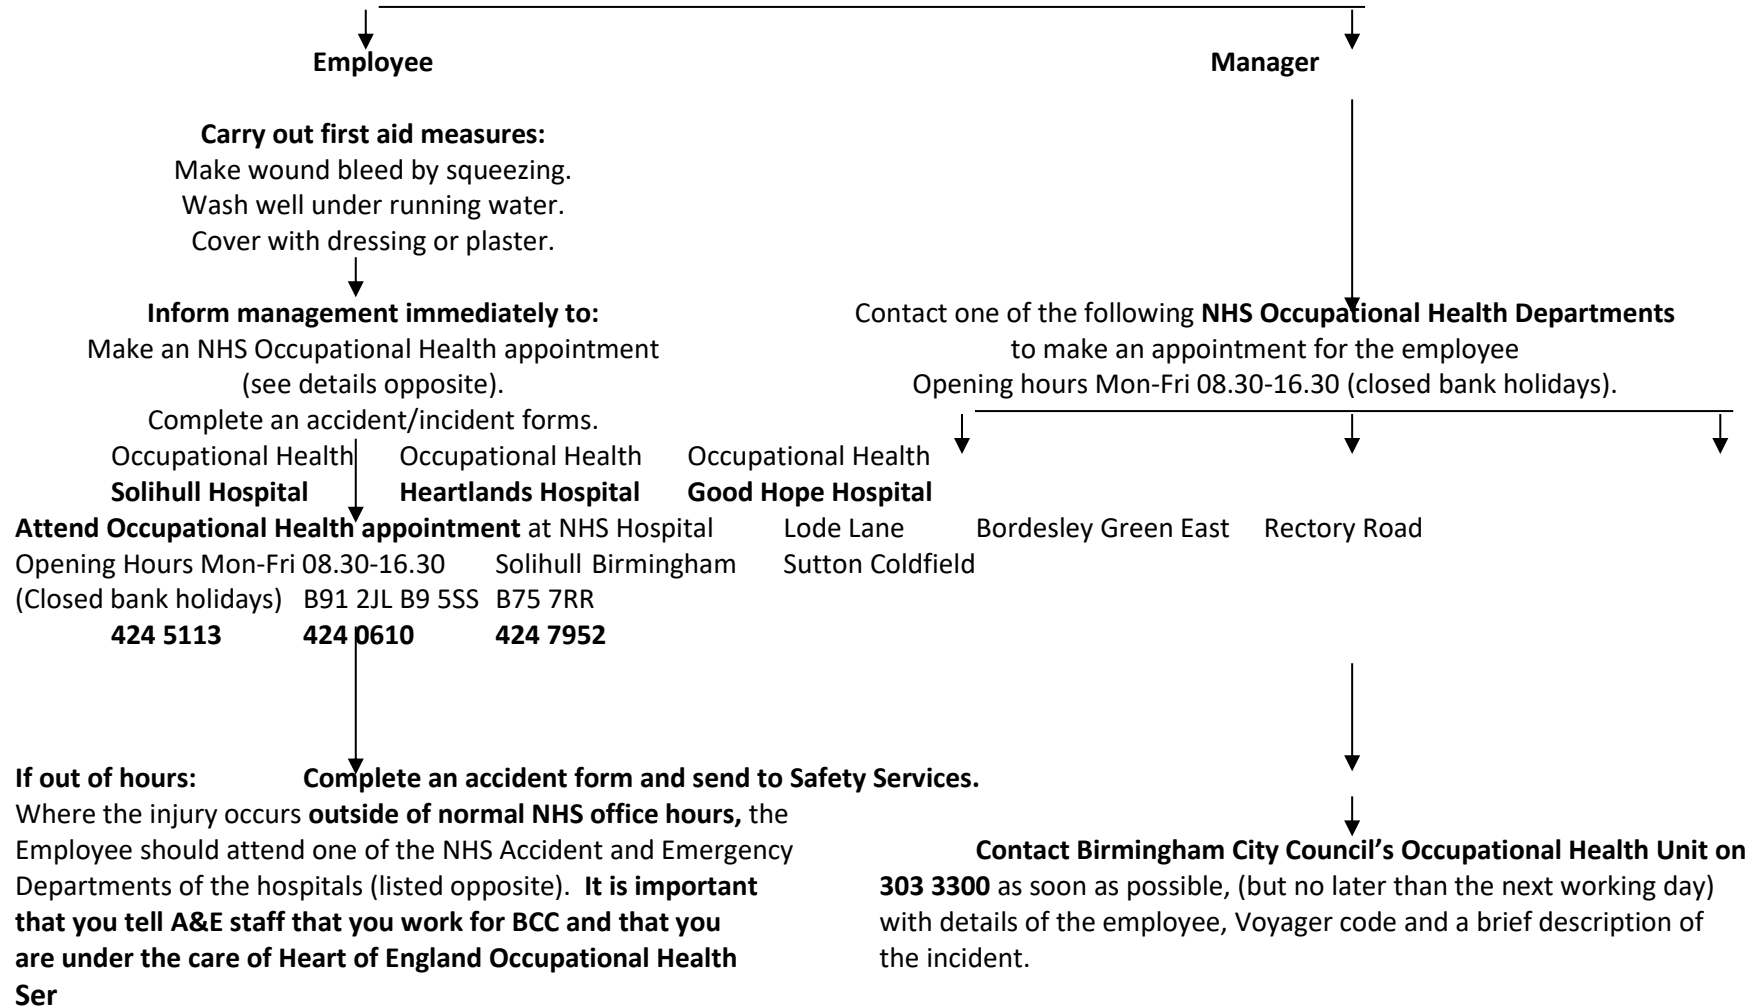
Employee

Manager

Carry out first aid measures:
Make wound bleed by squeezing.
Wash well under running water.
Cover with dressing or plaster.

Inform management immediately to:
Make an NHS Occupational Health appointment (see details opposite).
Complete an accident/incident forms.

Contact one of the following NHS Occupational Health Departments to make an appointment for the employee
Opening hours Mon-Fri 08.30-16.30 (closed bank holidays).

| Occupational Health | Occupational Health | Occupational Health |
|---|---|---|
| Solihull Hospital | Heartlands Hospital | Good Hope Hospital |
| Lode Lane | Bordesley Green East | Rectory Road |
| Solihull | Birmingham | Sutton Coldfield |
| B91 2JL | B9 5SS | B75 7RR |
| 424 5113 | 424 0610 | 424 7952 |

Attend Occupational Health appointment at NHS Hospital
Opening Hours Mon-Fri 08.30-16.30
(Closed bank holidays)

If out of hours: Complete an accident form and send to Safety Services.
Where the injury occurs outside of normal NHS office hours, the Employee should attend one of the NHS Accident and Emergency Departments of the hospitals (listed opposite). It is important that you tell A&E staff that you work for BCC and that you are under the care of Heart of England Occupational Health Ser

Contact Birmingham City Council's Occupational Health Unit on 303 3300 as soon as possible, (but no later than the next working day) with details of the employee, Voyager code and a brief description of the incident.